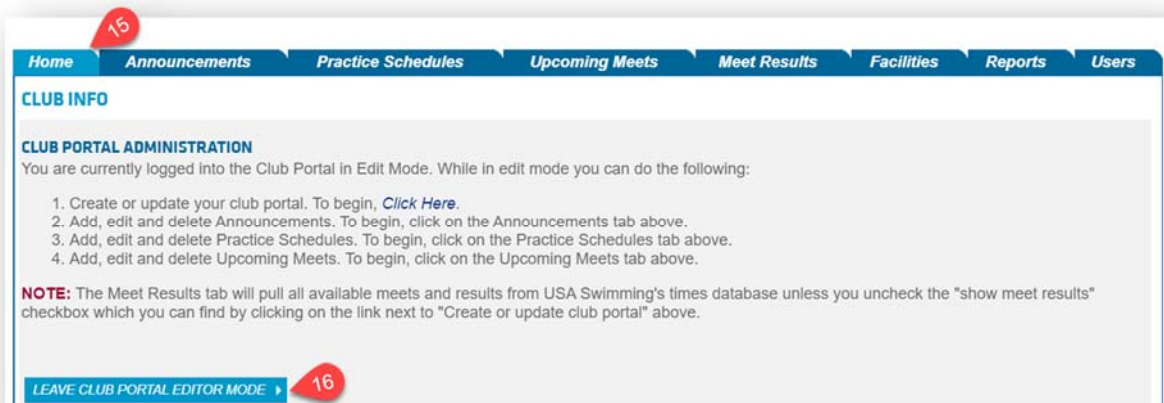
15

Home | Announcements | Practice Schedules | Upcoming Meets | Meet Results | Facilities | Reports | Users

CLUB INFO

CLUB PORTAL ADMINISTRATION
You are currently logged into the Club Portal in Edit Mode. While in edit mode you can do the following:

1. Create or update your club portal. To begin, Click Here.
2. Add, edit and delete Announcements. To begin, click on the Announcements tab above.
3. Add, edit and delete Practice Schedules. To begin, click on the Practice Schedules tab above.
4. Add, edit and delete Upcoming Meets. To begin, click on the Upcoming Meets tab above.

NOTE: The Meet Results tab will pull all available meets and results from USA Swimming's times database unless you uncheck the "show meet results" checkbox which you can find by clicking on the link next to "Create or update club portal" above.

LEAVE CLUB PORTAL EDITOR MODE ▸

16